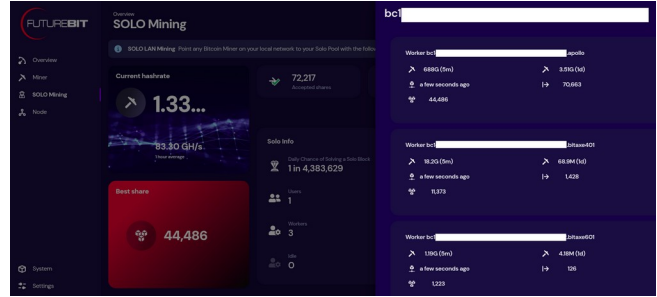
FUTUREBIT

Overview
SOLO Mining

Overview
Miner
SOLO Mining
Node

System
Settings

SOLO LAN Mining Point any Bitcoin Miner on your local network to your Solo Pool with the follo

Current hashrate
1.33...
83.30 GH/s
1 hour average

72,217
Accepted shares

Best share
44,486

Solo Info
Daily Chance of Solving a Solo Block
1 in 4,383,629
Users
1
Workers
3
Idle
0

bc1

Worker bc1 .apollo
688G (5m)
3.51G (1d)
a few seconds ago
70,663
44,486

Worker bc1 .bitaxe401
18.2G (5m)
68.9M (1d)
a few seconds ago
1,428
11,373

Worker bc1 .bitaxe601
1.19G (5m)
4.18M (1d)
a few seconds ago
126
1,223